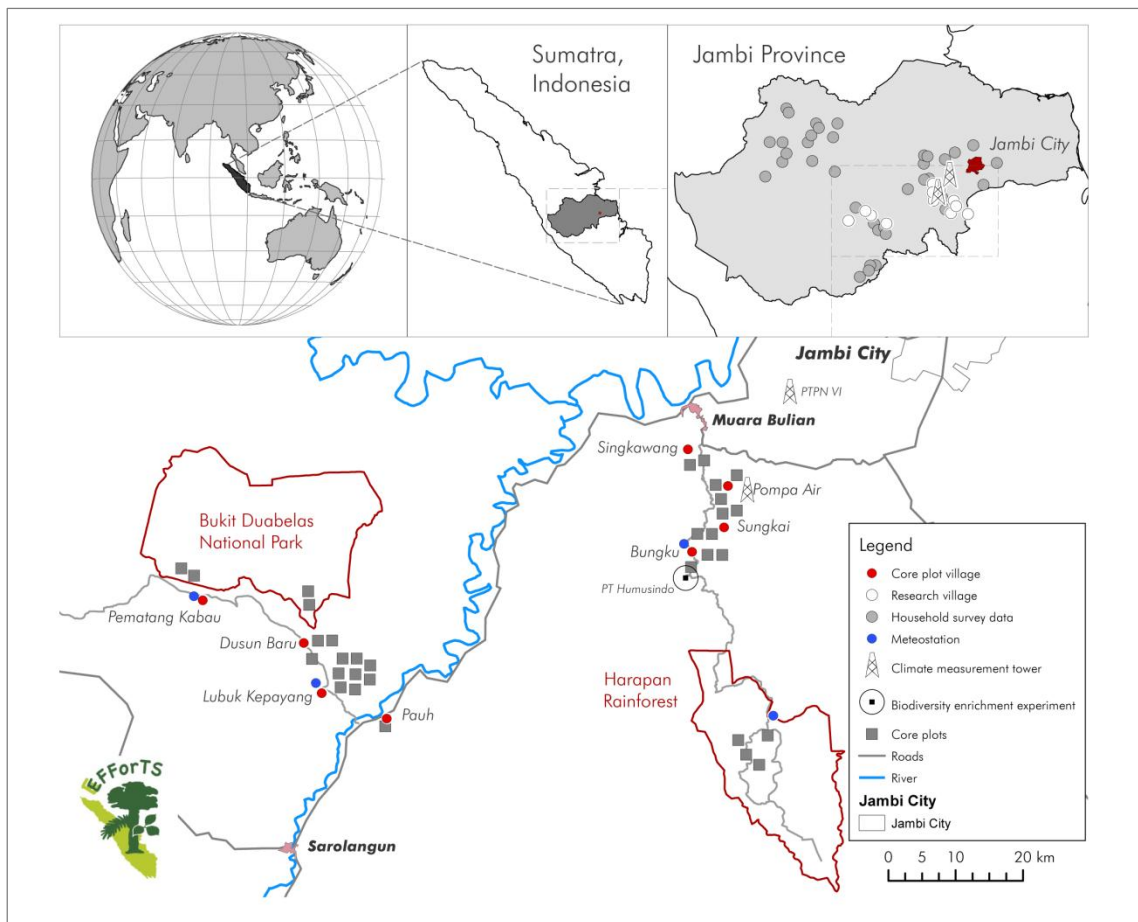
Sumatra, Indonesia

Jambi Province

Jambi City

Jambi City

PTPN VI

Muara Bulian

Singkawang

Pompa Air

Sungkai

Bungku

PT Humusindo

Bukit Duabelas National Park

Pematang Kabau

Dusun Baru

Lubuk Kepayang

Pauh

Harapan Rainforest

Sarolangun

EFForTS

Legend
Core plot village
Research village
Household survey data
Meteostation
Climate measurement tower
Biodiversity enrichment experiment
Core plots
Roads
River
Jambi City
Jambi City

0 5 10 20 km